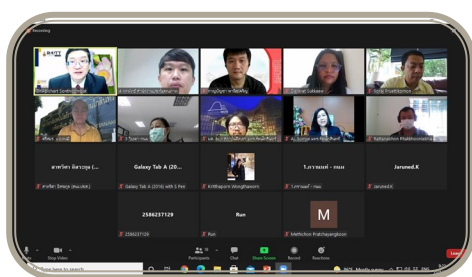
Recording

Galaxy Tab A (20...

Jaruned.K

Galaxy Tab A (2016) with S Pen

Kritthaporn Wongthavorn

Jaruned.K

2586237129

Run

M

2586237129

Run

Methichon Prakhonpanglikoon

Stop Video

Participants

Chat

Share Screen

Record

Reactions

Leave